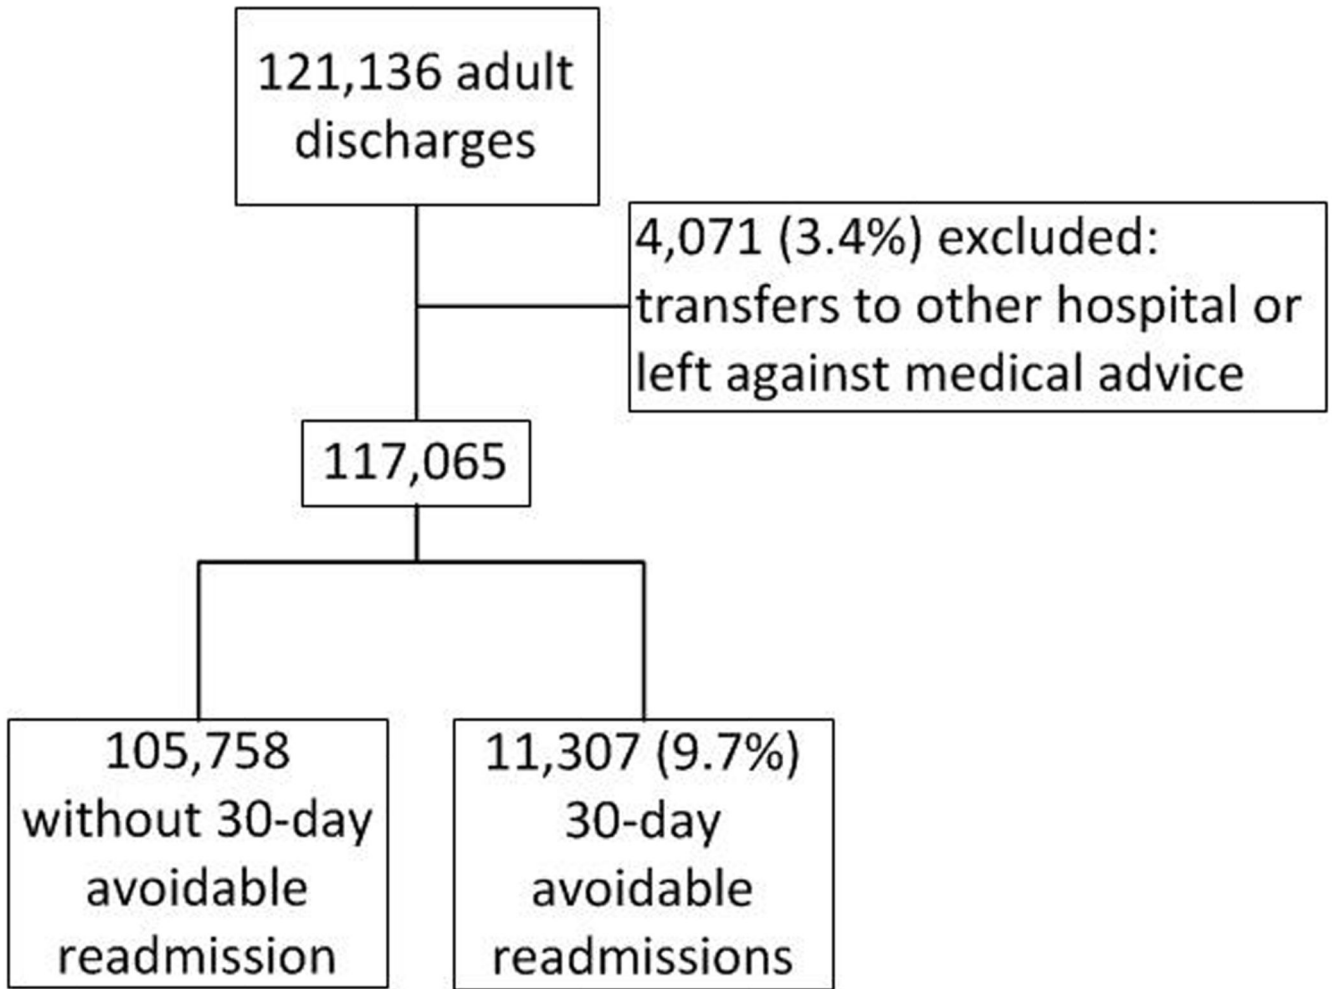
121,136 adult discharges

4,071 (3.4%) excluded: transfers to other hospital or left against medical advice

117,065

105,758 without 30-day avoidable readmission

11,307 (9.7%) 30-day avoidable readmissions